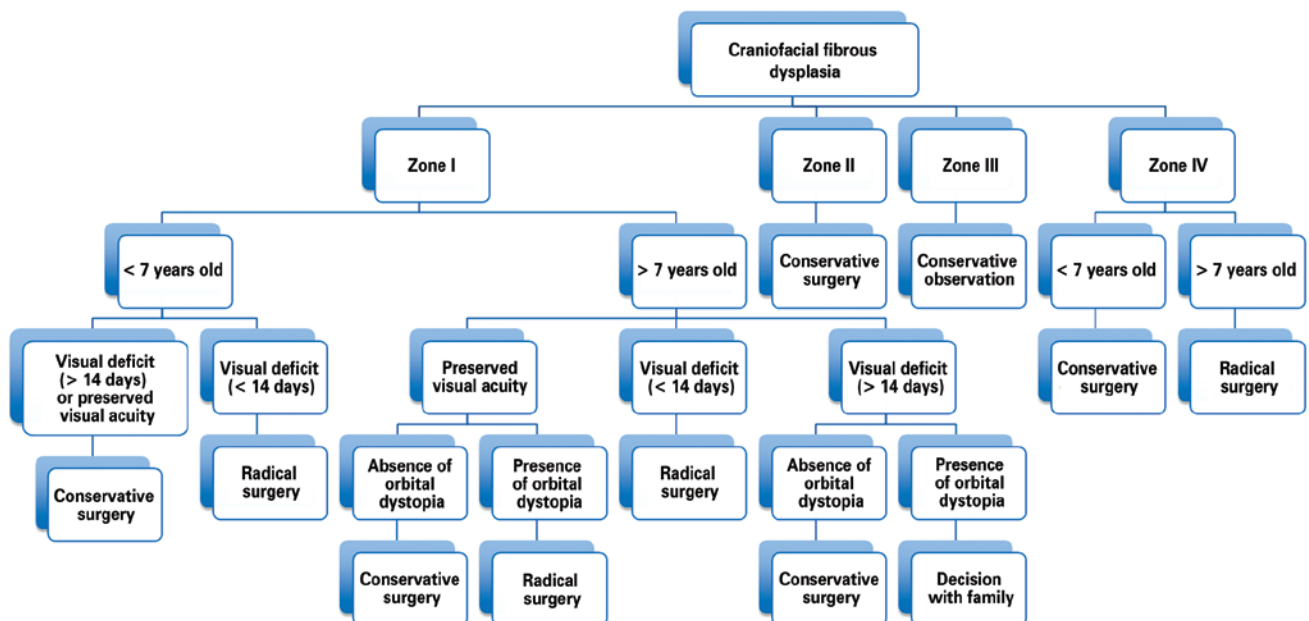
Craniofacial fibrous dysplasia

Zone I

Zone II

Zone III

Zone IV

< 7 years old

> 7 years old

Conservative surgery

Conservative observation

< 7 years old

> 7 years old

Visual deficit (> 14 days) or preserved visual acuity

Visual deficit (< 14 days)

Preserved visual acuity

Visual deficit (< 14 days)

Visual deficit (> 14 days)

Conservative surgery

Radical surgery

Conservative surgery

Radical surgery

Absence of orbital dystopia

Presence of orbital dystopia

Radical surgery

Absence of orbital dystopia

Presence of orbital dystopia

Conservative surgery

Radical surgery

Conservative surgery

Decision with family